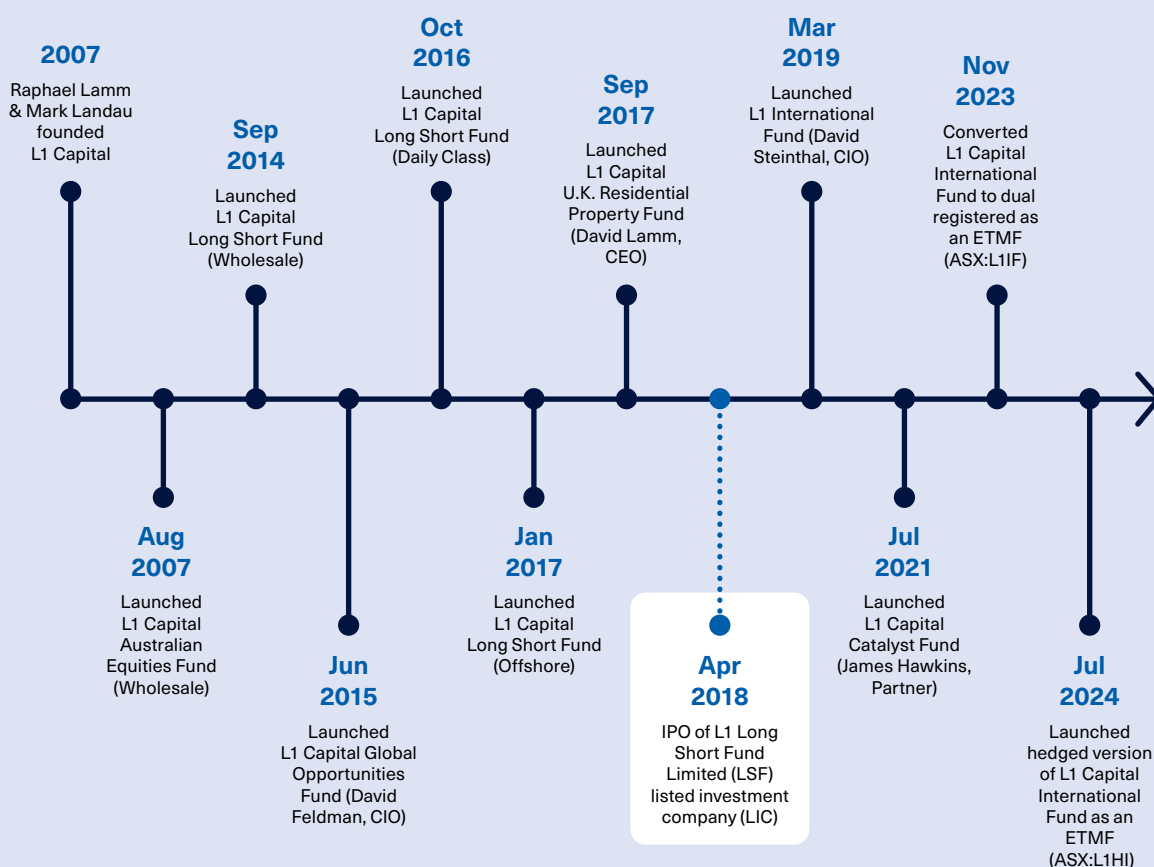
2007
Raphael Lamm & Mark Landau founded L1 Capital

Sep 2014
Launched L1 Capital Long Short Fund (Wholesale)

Oct 2016
Launched L1 Capital Long Short Fund (Daily Class)

Sep 2017
Launched L1 Capital U.K. Residential Property Fund (David Lamm, CEO)

Mar 2019
Launched L1 International Fund (David Steinthal, CIO)

Nov 2023
Converted L1 Capital International Fund to dual registered as an ETMF (ASX:L1IF)

Aug 2007
Launched L1 Capital Australian Equities Fund (Wholesale)

Jun 2015
Launched L1 Capital Global Opportunities Fund (David Feldman, CIO)

Jan 2017
Launched L1 Capital Long Short Fund (Offshore)

Apr 2018
IPO of L1 Long Short Fund Limited (LSF) listed investment company (LIC)

Jul 2021
Launched L1 Capital Catalyst Fund (James Hawkins, Partner)

Jul 2024
Launched hedged version of L1 Capital International Fund as an ETMF (ASX:L1HI)